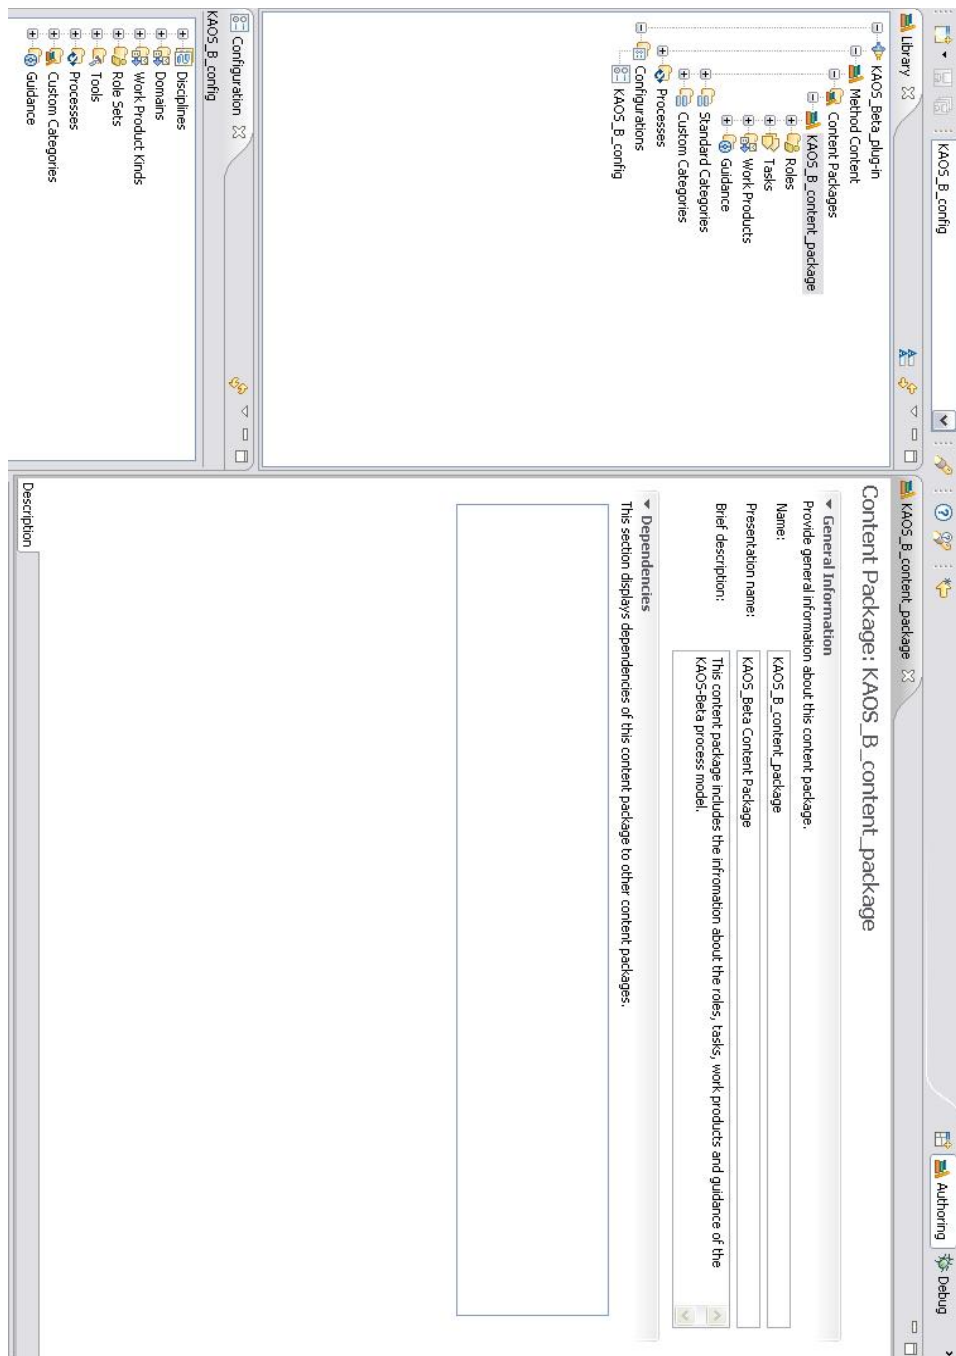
KAOS_B_config

Authoring
Debug

Library

KAOS_Beta_plug-in
Method Content
Content Packages
KAOS_B_content_package
Roles
Tasks
Work Products
Guidance
Standard Categories
Custom Categories
Processes
Configurations
KAOS_B_config

Configuration

KAOS_B_config
Disciplines
Domains
Work Product Kinds
Role Sets
Tools
Processes
Custom Categories
Guidance

KAOS_B_content_package

Content Package: KAOS_B_content_package

General Information
Provide general information about this content package.

Name: KAOS_B_content_package

Presentation name: KAOS_Beta Content Package

Brief description: This content package includes the information about the roles, tasks, work products and guidance of the KAOS-Beta process model.

Dependencies
This section displays dependencies of this content package to other content packages.

Description